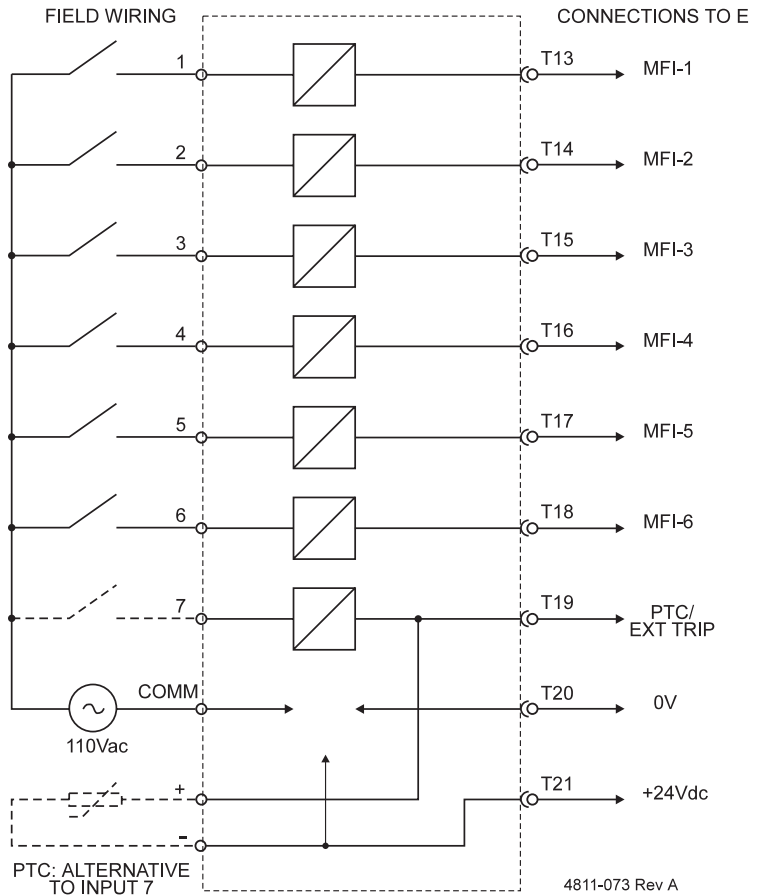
FIELD WIRING

CONNECTIONS TO E

1
T13
MFI-1

2
T14
MFI-2

3
T15
MFI-3

4
T16
MFI-4

5
T17
MFI-5

6
T18
MFI-6

7
T19
PTC/ EXT TRIP

COMM
T20
0V

110Vac

+
T21
+24Vdc

-

PTC: ALTERNATIVE TO INPUT 7

4811-073 Rev A